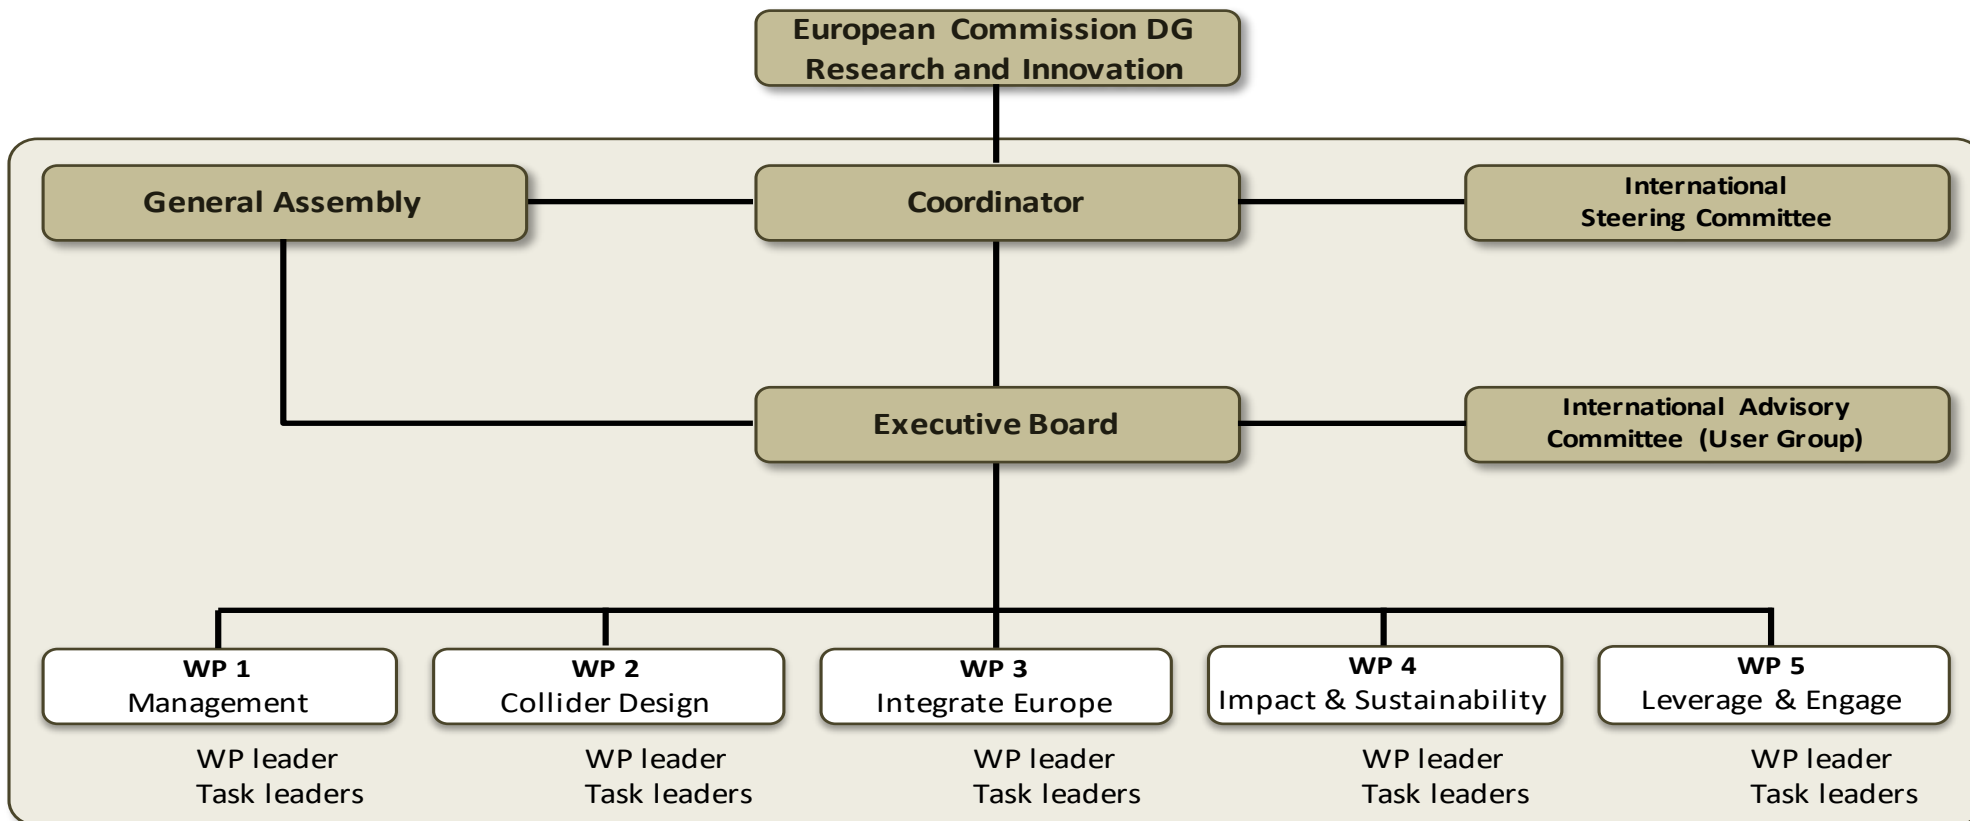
European Commission DG
Research and Innovation

General Assembly

Coordinator

International
Steering Committee

Executive Board

International Advisory
Committee (User Group)

WP 1
Management

WP leader
Task leaders

WP 2
Collider Design

WP leader
Task leaders

WP 3
Integrate Europe

WP leader
Task leaders

WP 4
Impact & Sustainability

WP leader
Task leaders

WP 5
Leverage & Engage

WP leader
Task leaders